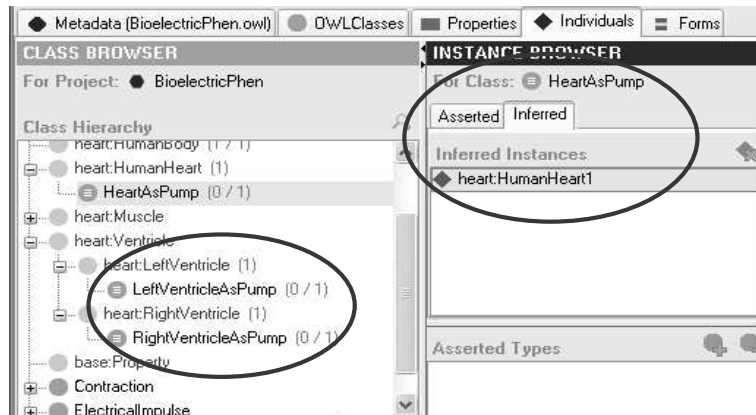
Metadata (BioelectricPhen.owl) OWLClasses Properties Individuals Forms

CLASS BROWSER

For Project: BioelectricPhen

Class Hierarchy

heart:HumanBody (1 / 1)

heart:HumanHeart (1)

HeartAsPump (0 / 1)

heart:Muscle

heart:Ventricle

heart:LeftVentricle (1)

LeftVentricleAsPump (0 / 1)

heart:RightVentricle (1)

RightVentricleAsPump (0 / 1)

base:Property

Contraction

ElectricalImpulse

INSTANCE BROWSER

For Class: HeartAsPump

Asserted Inferred

Inferred Instances

heart:HumanHeart1

Asserted Types